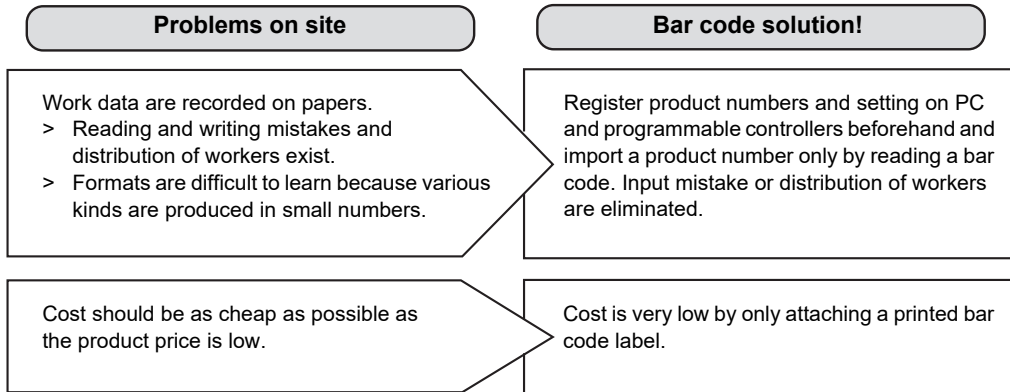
Problems on site

Bar code solution!

Work data are recorded on papers.
> Reading and writing mistakes and distribution of workers exist.
> Formats are difficult to learn because various kinds are produced in small numbers.

Register product numbers and setting on PC and programmable controllers beforehand and import a product number only by reading a bar code. Input mistake or distribution of workers are eliminated.

Cost should be as cheap as possible as the product price is low.

Cost is very low by only attaching a printed bar code label.